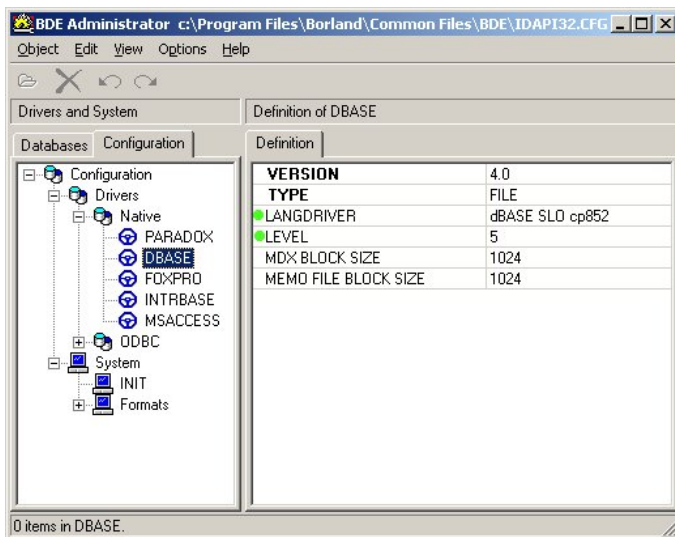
BDE Administrator c:\Program Files\Borland\Common Files\BDE\IDAPI32.CFG

Object Edit View Options Help

Drivers and System

Databases Configuration

Configuration
Drivers
Native
PARADOX
DBASE
FOXPRO
INTRBASE
MSACCESS
ODBC
System
INIT
Formats

Definition of DBASE

Definition

| | |
|---|---|
| VERSION | 4.0 |
| TYPE | FILE |
| LANGDRIVER | dBASE SLO cp852 |
| LEVEL | 5 |
| MDX BLOCK SIZE | 1024 |
| MEMO FILE BLOCK SIZE | 1024 |

0 items in DBASE.